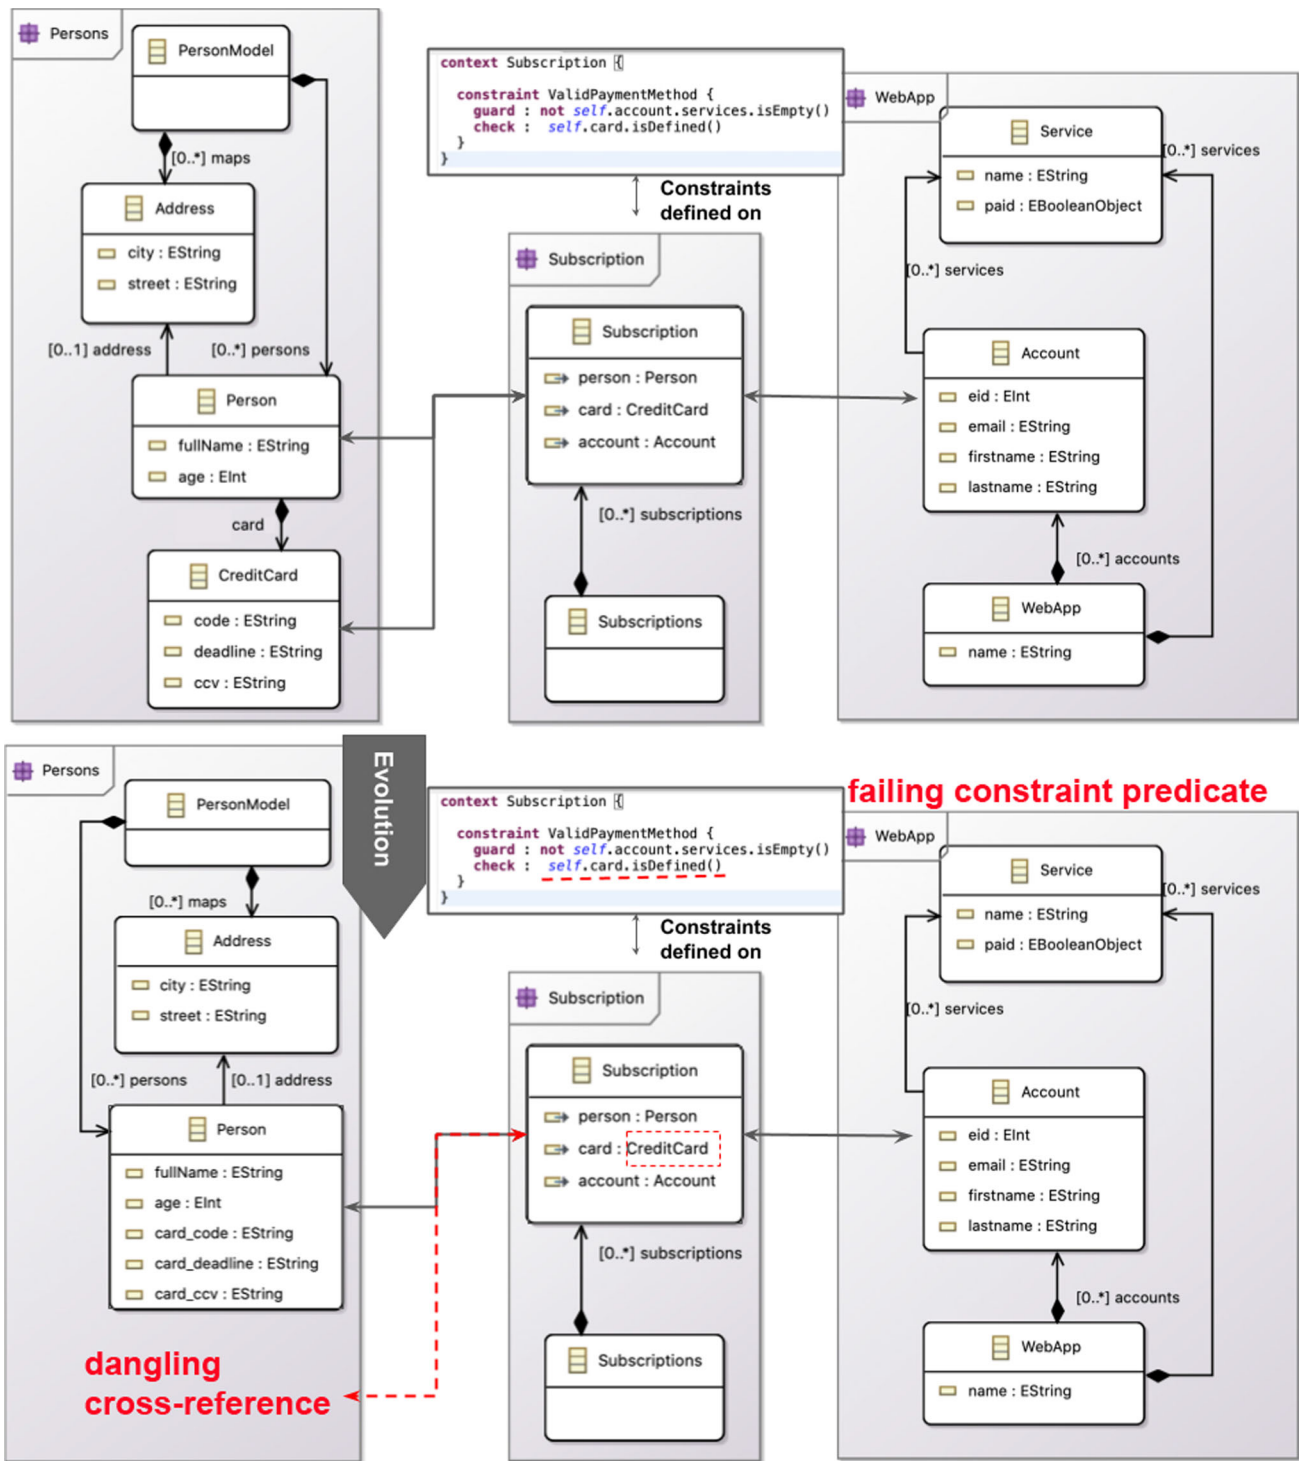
Persons

PersonModel

[0..*] maps

Address
city : EString
street : EString

[0..1] address
[0..*] persons

Person
fullName : EString
age : EInt

card

CreditCard
code : EString
deadline : EString
ccv : EString

context Subscription {

constraint ValidPaymentMethod {
guard : not self.account.services.isEmpty()
check : self.card.isDefined()
}
}

Constraints defined on

Subscription

Subscription
person : Person
card : CreditCard
account : Account

[0..*] subscriptions

Subscriptions

WebApp

Service
name : EString
paid : EBooleanObject

[0..*] services

[0..*] services

Account
eid : EInt
email : EString
firstname : EString
lastname : EString

[0..*] accounts

WebApp
name : EString

Evolution

Persons

PersonModel

[0..*] maps

Address
city : EString
street : EString

[0..*] persons
[0..1] address

Person
fullName : EString
age : EInt
card_code : EString
card_deadline : EString
card_ccv : EString

dangling cross-reference

context Subscription {

constraint ValidPaymentMethod {
guard : not self.account.services.isEmpty()
check : self.card.isDefined()
}
}

failing constraint predicate

Constraints defined on

Subscription

Subscription
person : Person
card : CreditCard
account : Account

[0..*] subscriptions

Subscriptions

WebApp

Service
name : EString
paid : EBooleanObject

[0..*] services

[0..*] services

Account
eid : EInt
email : EString
firstname : EString
lastname : EString

[0..*] accounts

WebApp
name : EString